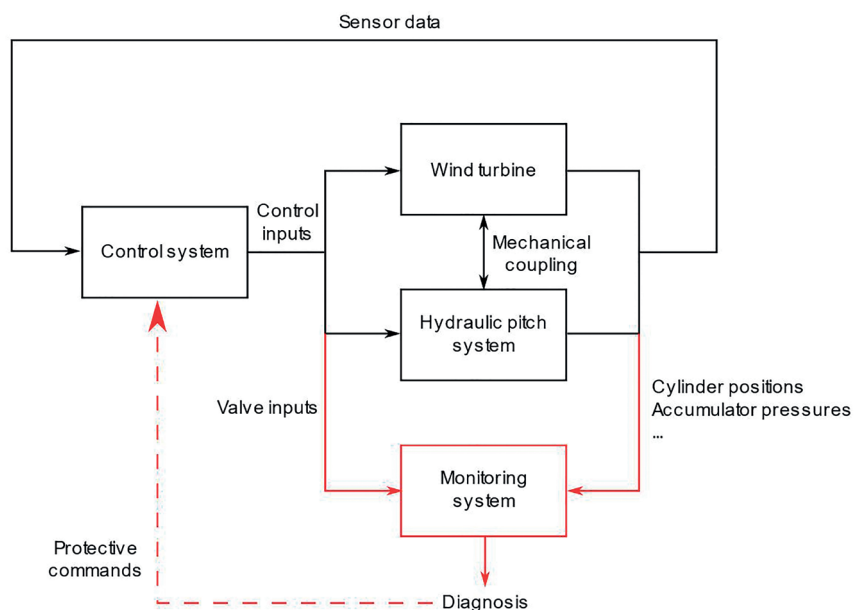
Sensor data

Wind turbine

Control system

Control inputs

Mechanical coupling

Hydraulic pitch system

Cylinder positions
Accumulator pressures
...

Valve inputs

Monitoring system

Protective commands

Diagnosis